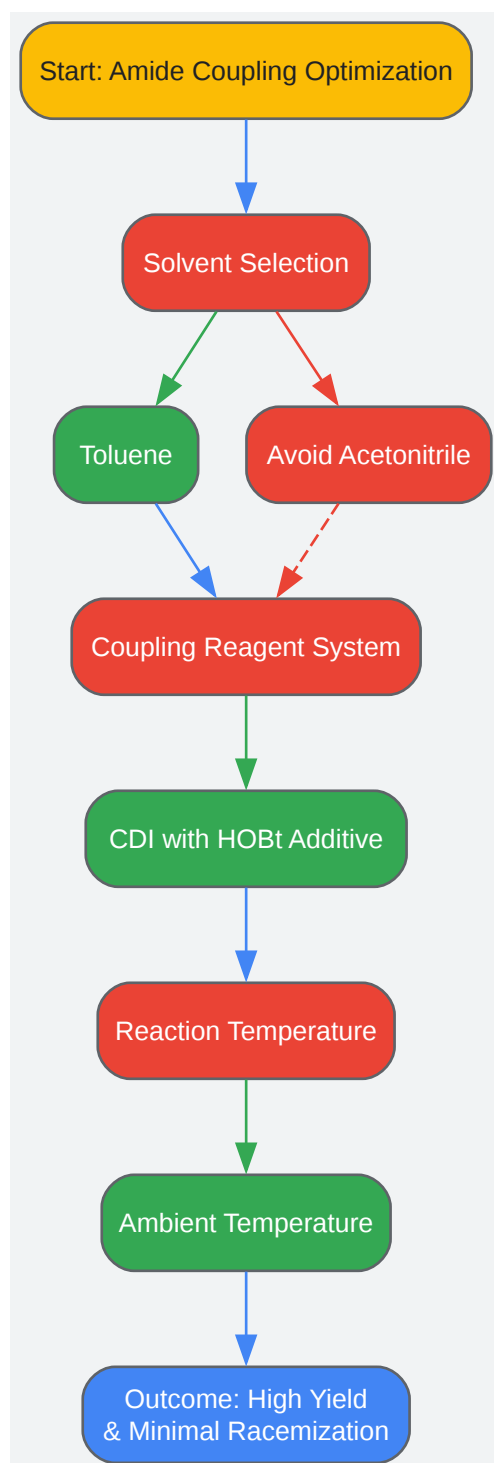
Start: Amide Coupling Optimization

Solvent Selection

Toluene

Avoid Acetonitrile

Coupling Reagent System

CDI with HOBt Additive

Reaction Temperature

Ambient Temperature

Outcome: High Yield & Minimal Racemization